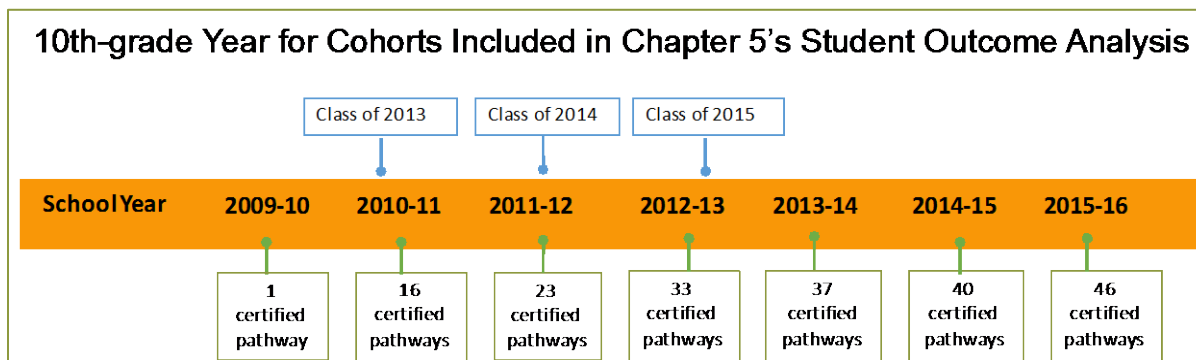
10th-grade Year for Cohorts Included in Chapter 5's Student Outcome Analysis

Class of 2013

Class of 2014

Class of 2015

SchoolYear

2009-10

2010-11

2011-12

2012-13

2013-14

2014-15

2015-16

1 certified pathway

16 certified pathways

23 certified pathways

33 certified pathways

37 certified pathways

40 certified pathways

46 certified pathways